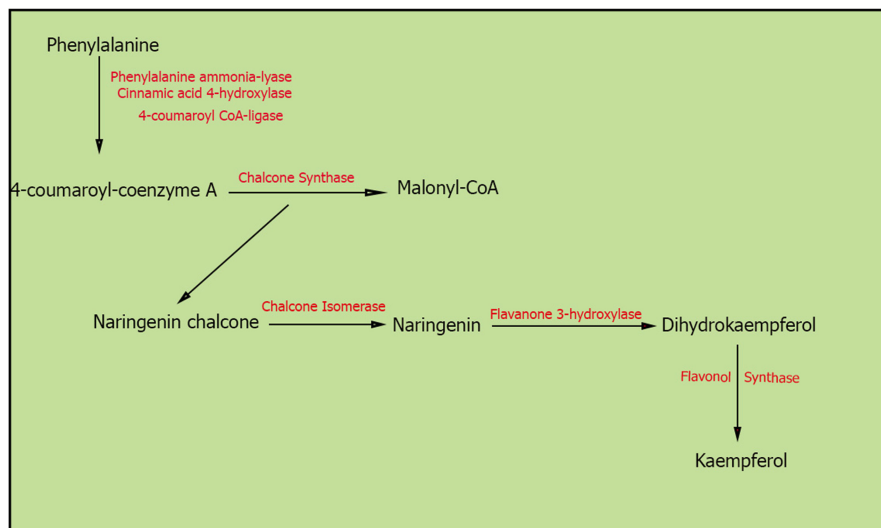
Phenylalanine

Phenylalanine ammonia-lyase
Cinnamic acid 4-hydroxylase
4-coumaroyl CoA-ligase

4-coumaroyl-coenzyme A

Chalcone Synthase

Malonyl-CoA

Naringenin chalcone

Chalcone Isomerase

Naringenin

Flavanone 3-hydroxylase

Dihydrokaempferol

Flavonol Synthase

Kaempferol